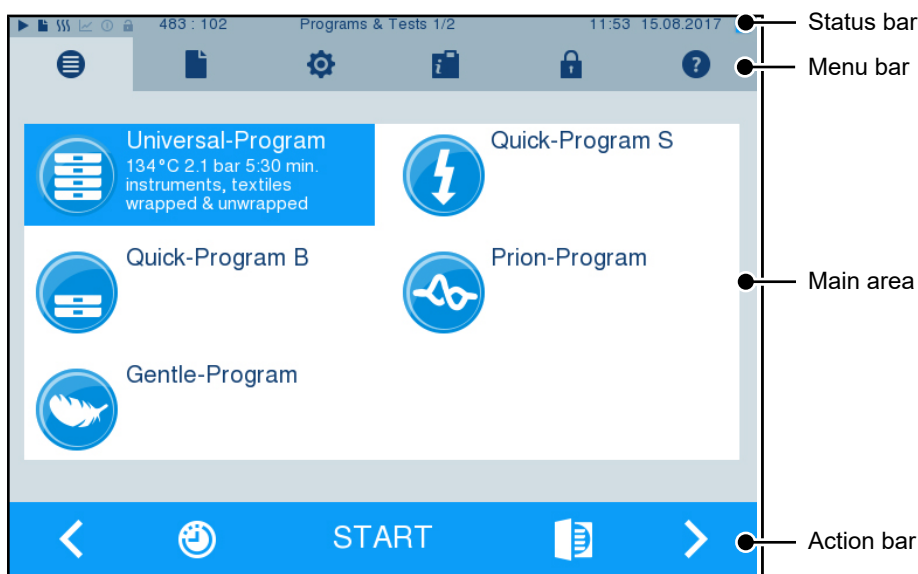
483 : 102 Programs & Tests 1/2 11:53 15.08.2017

Status bar

Menu bar

Universal-Program
134 °C 2.1 bar 5:30 min.
instruments, textiles
wrapped & unwrapped

Quick-Program S

Quick-Program B

Prion-Program

Main area

Gentle-Program

START

Action bar